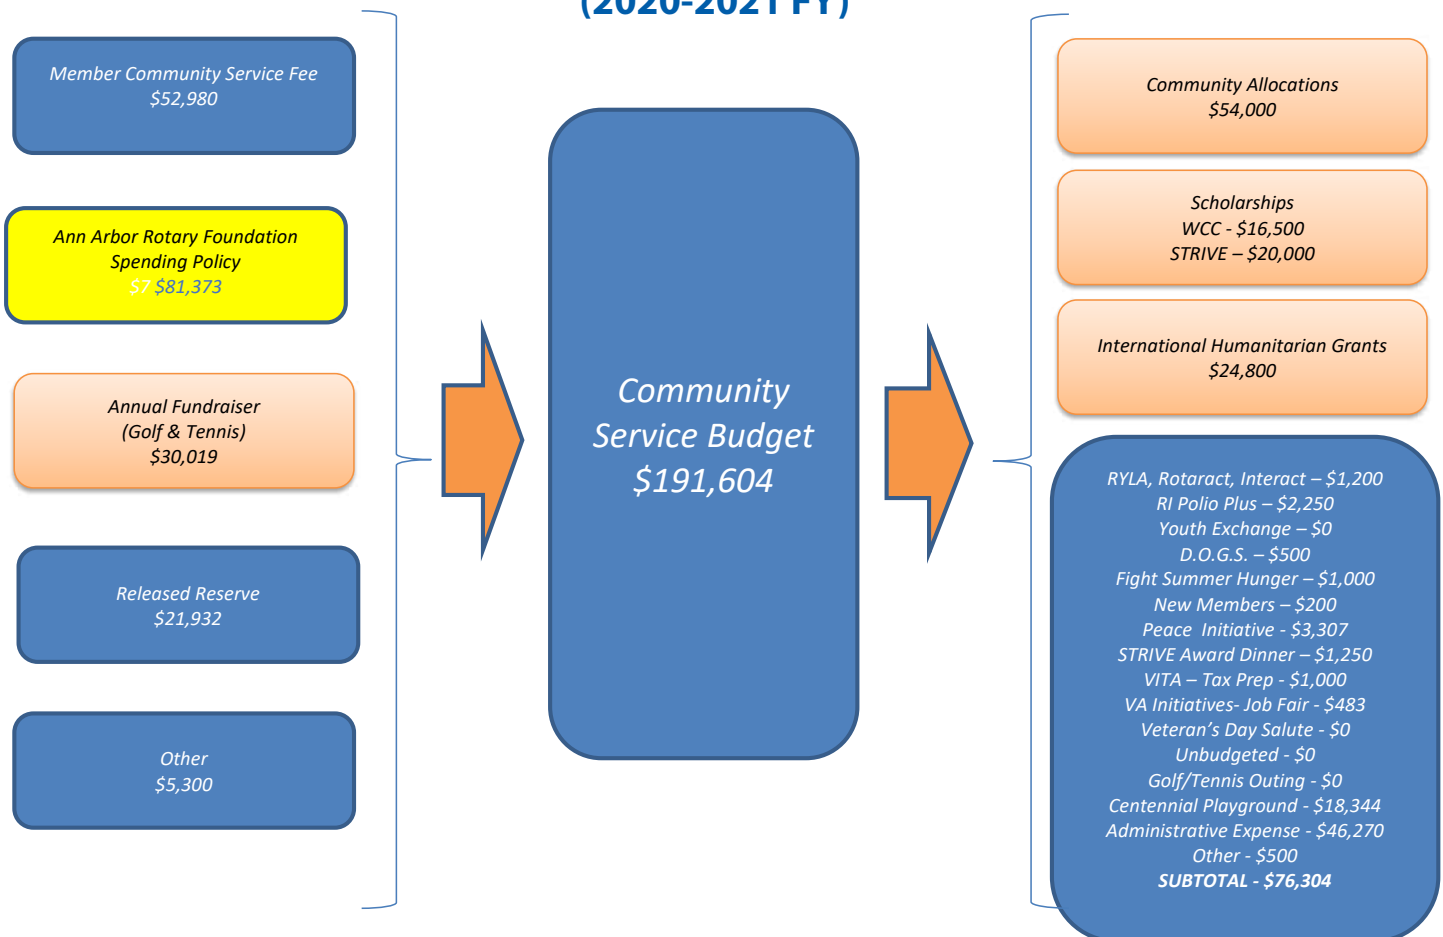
(2020-2021 FY)

Member Community Service Fee
$52,980

Ann Arbor Rotary Foundation
Spending Policy
$7 $81,373

Annual Fundraiser
(Golf & Tennis)
$30,019

Released Reserve
$21,932

Other
$5,300

Community Service Budget
$191,604

Community Allocations
$54,000

Scholarships
WCC - $16,500
STRIVE – $20,000

International Humanitarian Grants
$24,800

RYLA, Rotaract, Interact – $1,200
RI Polio Plus – $2,250
Youth Exchange – $0
D.O.G.S. – $500
Fight Summer Hunger – $1,000
New Members – $200
Peace Initiative - $3,307
STRIVE Award Dinner – $1,250
VITA – Tax Prep - $1,000
VA Initiatives- Job Fair - $483
Veteran's Day Salute - $0
Unbudgeted - $0
Golf/Tennis Outing - $0
Centennial Playground - $18,344
Administrative Expense - $46,270
Other - $500
SUBTOTAL - $76,304